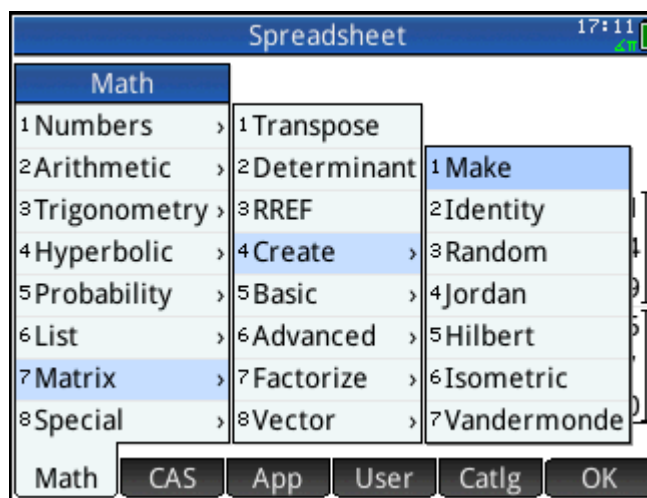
Spreadsheet 17:11

Math

1 Numbers ›
2 Arithmetic ›
3 Trigonometry ›
4 Hyperbolic ›
5 Probability ›
6 List ›
7 Matrix ›
8 Special ›

1 Transpose
2 Determinant
3 RREF
4 Create ›
5 Basic ›
6 Advanced ›
7 Factorize ›
8 Vector ›

1 Make
2 Identity
3 Random
4 Jordan
5 Hilbert
6 Isometric
7 Vandermonde

Math | CAS | App | User | Catlg | OK